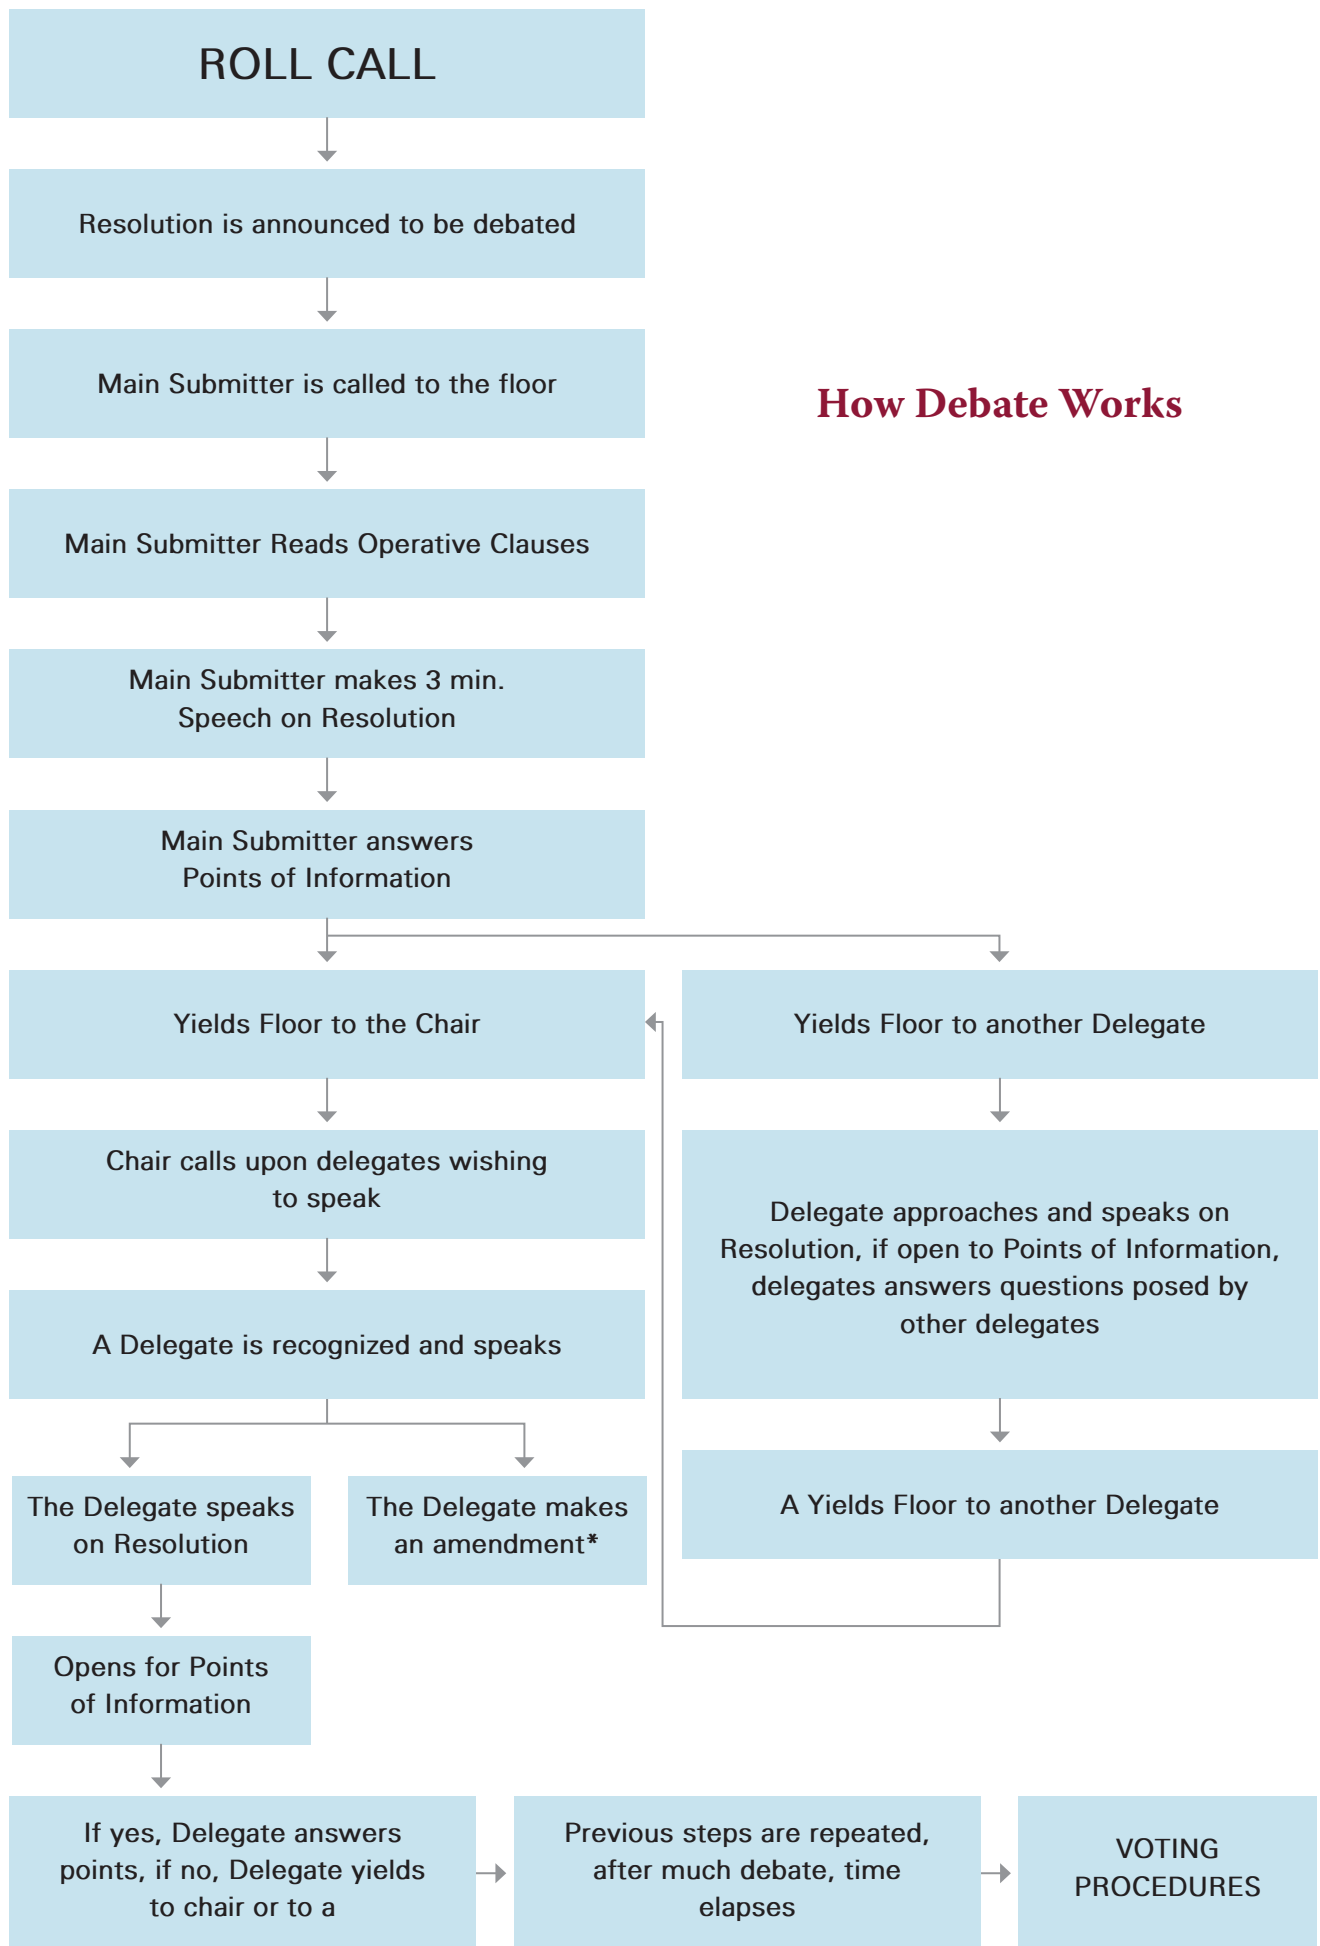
ROLL CALL

Resolution is announced to be debated

Main Submitter is called to the floor

How Debate Works

Main Submitter Reads Operative Clauses

Main Submitter makes 3 min. Speech on Resolution

Main Submitter answers Points of Information

Yields Floor to the Chair

Yields Floor to another Delegate

Chair calls upon delegates wishing to speak

Delegate approaches and speaks on Resolution, if open to Points of Information, delegates answers questions posed by other delegates

A Delegate is recognized and speaks

A Yields Floor to another Delegate

The Delegate speaks on Resolution

The Delegate makes an amendment*

Opens for Points of Information

If yes, Delegate answers points, if no, Delegate yields to chair or to a

Previous steps are repeated, after much debate, time elapses

VOTING PROCEDURES